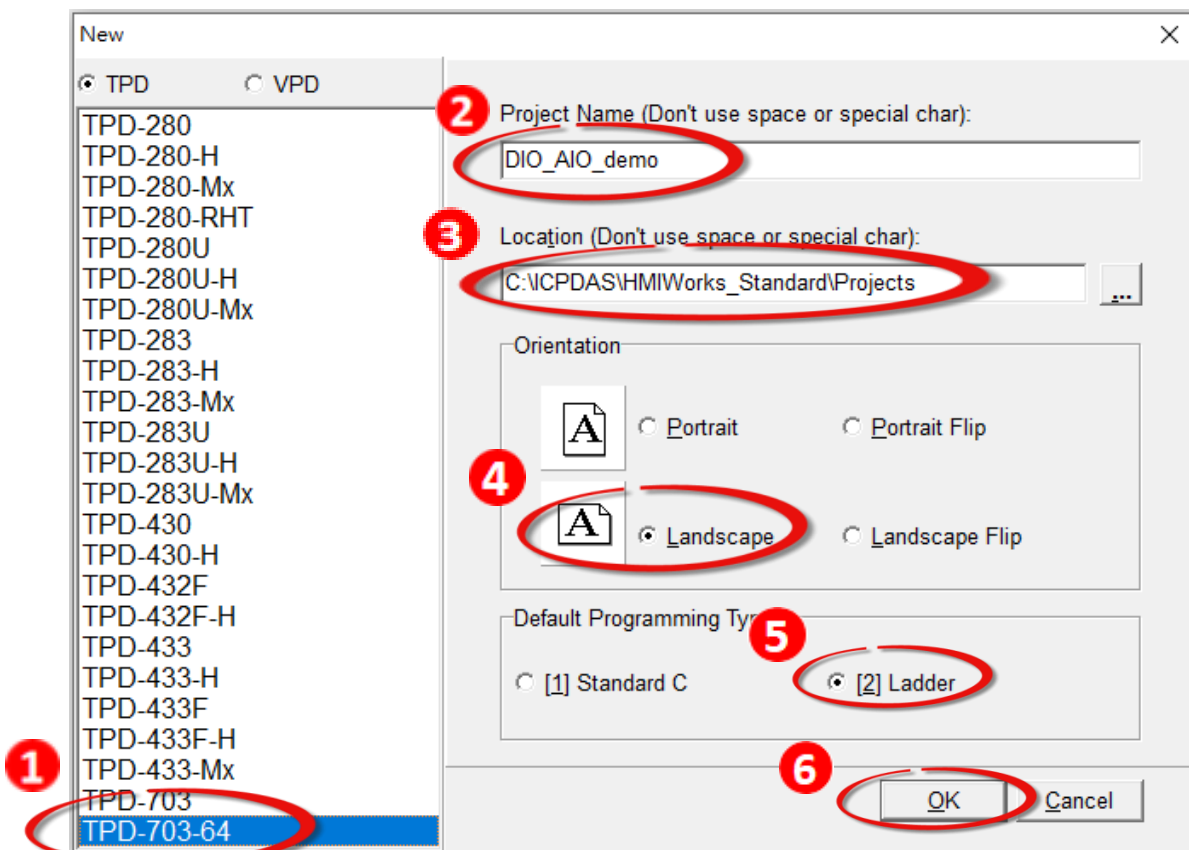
New

TPD

VPD

TPD-280
TPD-280-H
TPD-280-Mx
TPD-280-RHT
TPD-280U
TPD-280U-H
TPD-280U-Mx
TPD-283
TPD-283-H
TPD-283-Mx
TPD-283U
TPD-283U-H
TPD-283U-Mx
TPD-430
TPD-430-H
TPD-432F
TPD-432F-H
TPD-433
TPD-433-H
TPD-433F
TPD-433F-H
TPD-433-Mx
TPD-703
TPD-703-64

1

2

Project Name (Don't use space or special char):

DIO_AIO_demo

3

Location (Don't use space or special char):

C:\ICPDAS\HMIWorks_Standard\Projects

...

Orientation

A

Portrait

Portrait Flip

4

A

Landscape

Landscape Flip

Default Programming Ty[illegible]

5

[1] Standard C

[2] Ladder

6

OK

Cancel